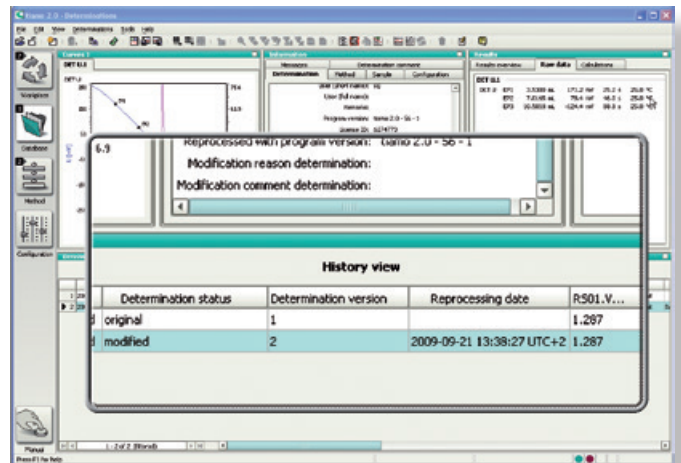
Tiamo 2.0 - Determinations

File Edit View Determinations Tools Help

Workplace

Database

Method

Configuration

Curves 1

DET U.1

Information

Messages

Determination comment

Determination

Method

Sample

Configuration

Results

Results overview

Raw data

Calculations

DET U.1

Manual

Press F1 for help

6.9

Reprocessed with program version: Tiamo 2.0 - 56 - 1

Modification reason determination:

Modification comment determination:

History view

| Determination status | Determination version | Reprocessing date | RS01.V... |
|---|---|---|---|
| original | 1 | | 1.287 |
| modified | 2 | 2009-09-21 13:38:27 UTC+2 | 1.287 |

1 - 2 of 2 (filtered)